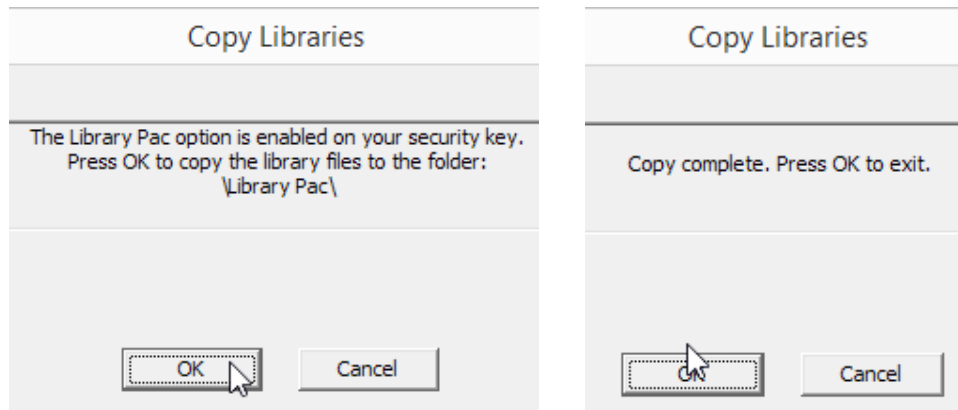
Copy Libraries

The Library Pac option is enabled on your security key. Press OK to copy the library files to the folder: \Library Pac\

OK

Cancel

Copy Libraries

Copy complete. Press OK to exit.

OK

Cancel